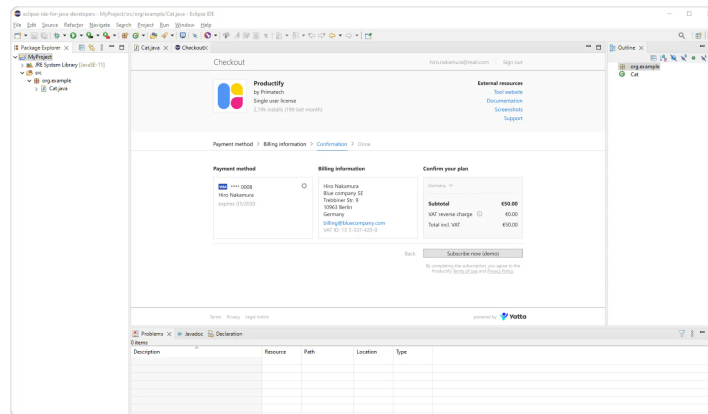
eclipse-ide-for-java-developers - MyProject/src/org/example/Cat.java - Eclipse IDE

File Edit Source Refactor Navigate Search Project Run Window Help

Package Explorer ×

MyProject
JRE System Library [JavaSE-11]
src
org.example
Cat.java

Cat.java × Checkout ×

Checkout

hiro.nakamura@mail.com Sign out

Productify
by Primatech
Single user license
3.19k installs (199 last month)

External resources
Tool website
Documentation
Screenshots
Support

Payment method > Billing information > Confirmation > Done

Payment method

VISA **** 0008
Hiro Nakamura
expires 03/2030

Billing information

Hiro Nakamura
Blue company SE
Treblinier Str. 9
10965 Berlin
Germany
billing@bluecompany.com
VAT ID: 13 3 -037-420-3

Confirm your plan

Germany

Subtotal €50.00
VAT reverse charge €0.00
Total incl. VAT €50.00

Back Subscribe now (demo)

By completing the subscription you agree to the Productify Terms of Use and Privacy Policy.

Terms Privacy Legal notice

powered by Yatta

Outline ×

org.example
Cat

Problems × Javadoc Declaration

0 items

| Description | Resource | Path | Location | Type |
|---|---|---|---|---|